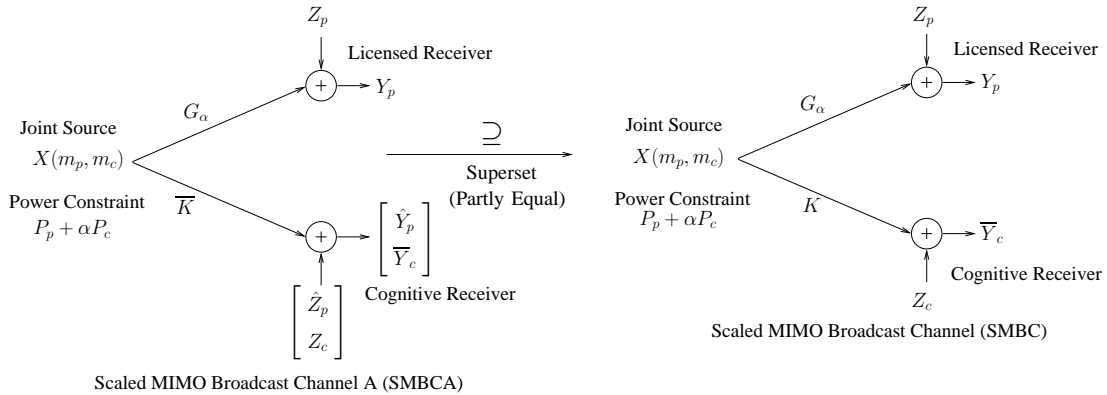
$Z_p$

Licensed Receiver

$Y_p$

$G_\alpha$

Joint Source

$X(m_p, m_c)$

Power Constraint

$P_p + \alpha P_c$

$\overline{K}$

$\begin{bmatrix} \hat{Y}_p \\ \overline{Y}_c \end{bmatrix}$

$\begin{bmatrix} \hat{Z}_p \\ Z_c \end{bmatrix}$

Cognitive Receiver

Scaled MIMO Broadcast Channel A (SMBCA)

$\supseteq$

Superset

(Partly Equal)

$Z_p$

Licensed Receiver

$Y_p$

$G_\alpha$

Joint Source

$X(m_p, m_c)$

Power Constraint

$P_p + \alpha P_c$

$K$

$\overline{Y}_c$

Cognitive Receiver

$Z_c$

Scaled MIMO Broadcast Channel (SMBC)